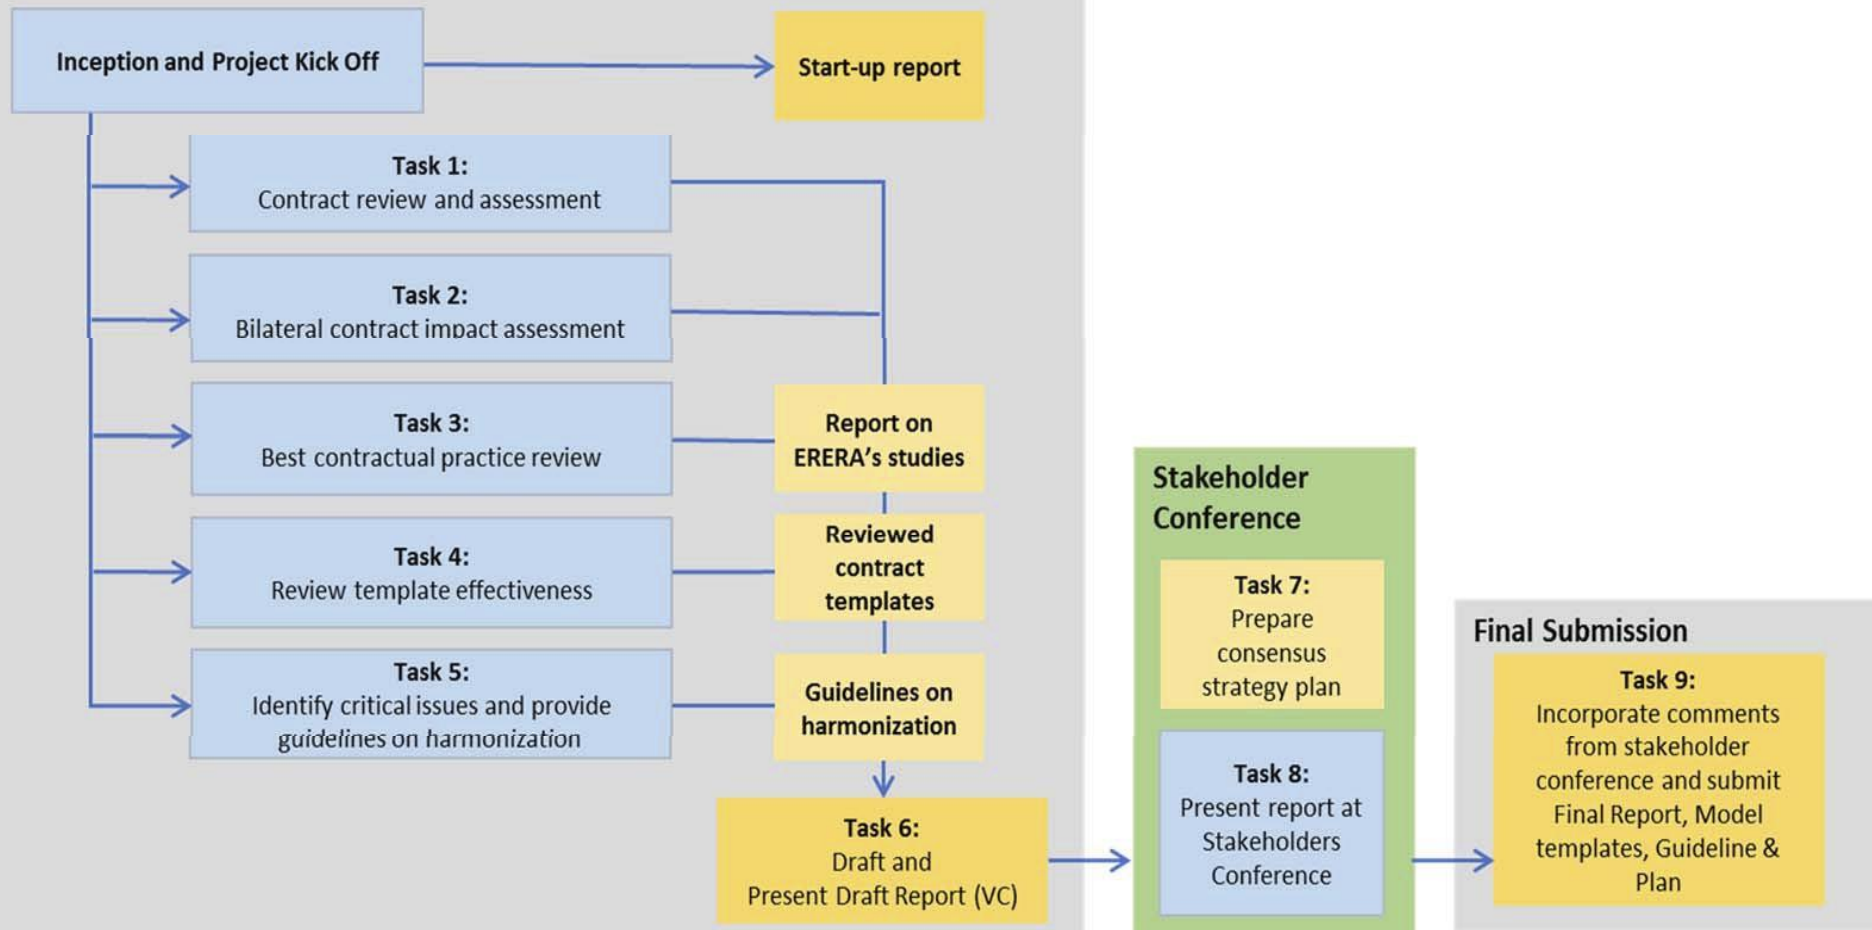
Inception and Project Kick Off

Start-up report

Task 1:
Contract review and assessment

Task 2:
Bilateral contract impact assessment

Task 3:
Best contractual practice review

Report on ERERA's studies

Task 4:
Review template effectiveness

Reviewed contract templates

Task 5:
Identify critical issues and provide guidelines on harmonization

Guidelines on harmonization

Task 6:
Draft and Present Draft Report (VC)

Stakeholder Conference

Task 7:
Prepare consensus strategy plan

Task 8:
Present report at Stakeholders Conference

Final Submission

Task 9:
Incorporate comments from stakeholder conference and submit Final Report, Model templates, Guideline & Plan